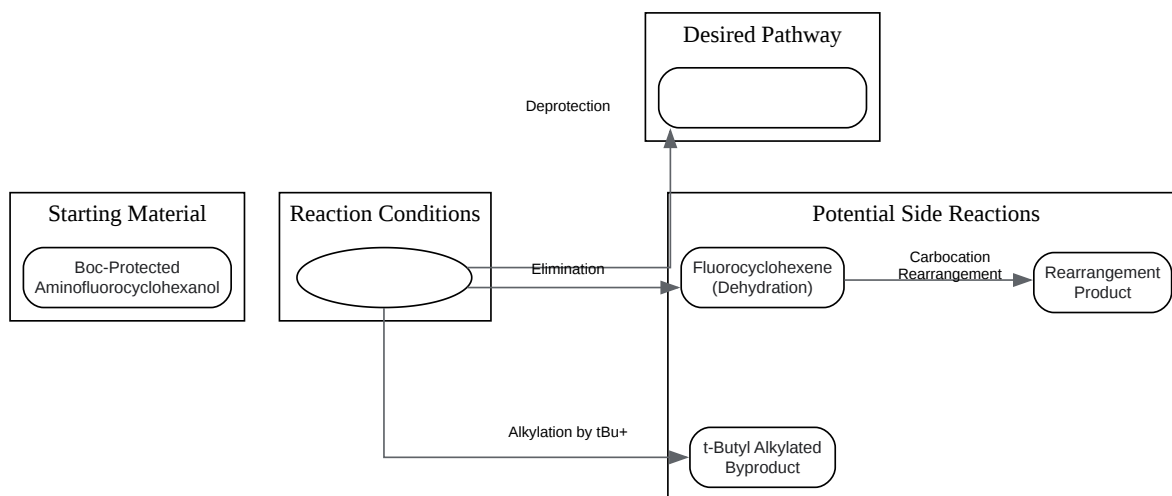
Desired Pathway

Deprotection

Starting Material

Boc-Protected Aminofluorocyclohexanol

Reaction Conditions

Potential Side Reactions

Elimination

Fluorocyclohexene (Dehydration)

Carbocation Rearrangement

Rearrangement Product

Alkylation by tBu+

t-Butyl Alkylated Byproduct